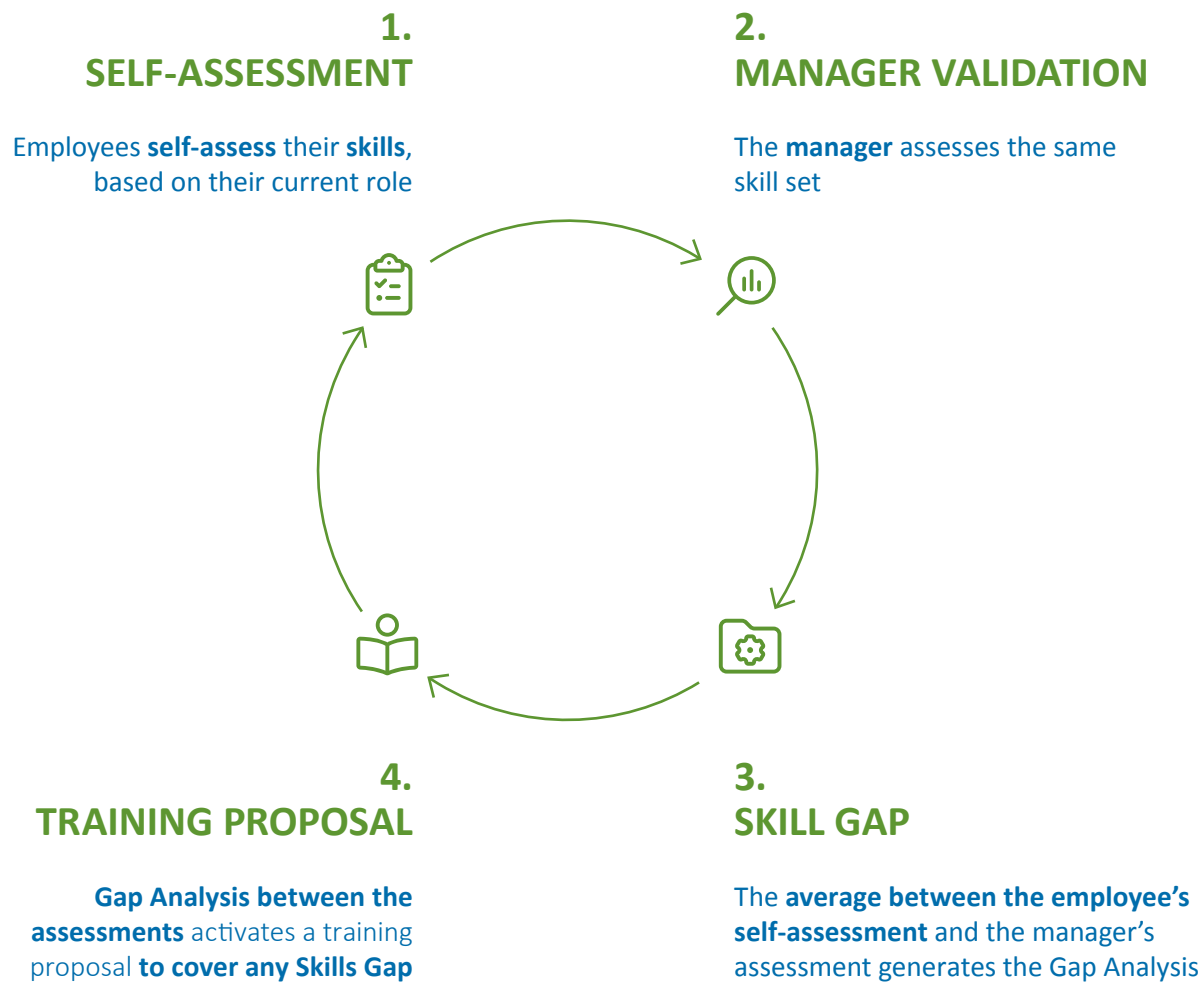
1.
SELF-ASSESSMENT

Employees self-assess their skills, based on their current role

2.
MANAGER VALIDATION

The manager assesses the same skill set

4.
TRAINING PROPOSAL

Gap Analysis between the assessments activates a training proposal to cover any Skills Gap

3.
SKILL GAP

The average between the employee's self-assessment and the manager's assessment generates the Gap Analysis